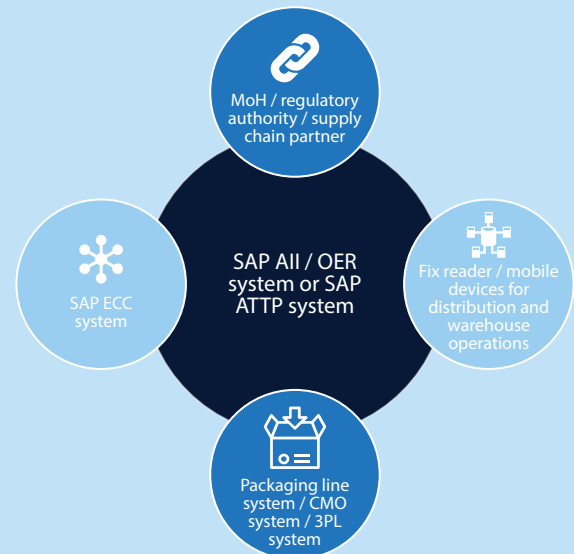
MoH / regulatory authority / supply chain partner

SAP ECC system

SAP AII / OER system or SAP ATTP system

Fix reader / mobile devices for distribution and warehouse operations

Packaging line system / CMO system / 3PL system